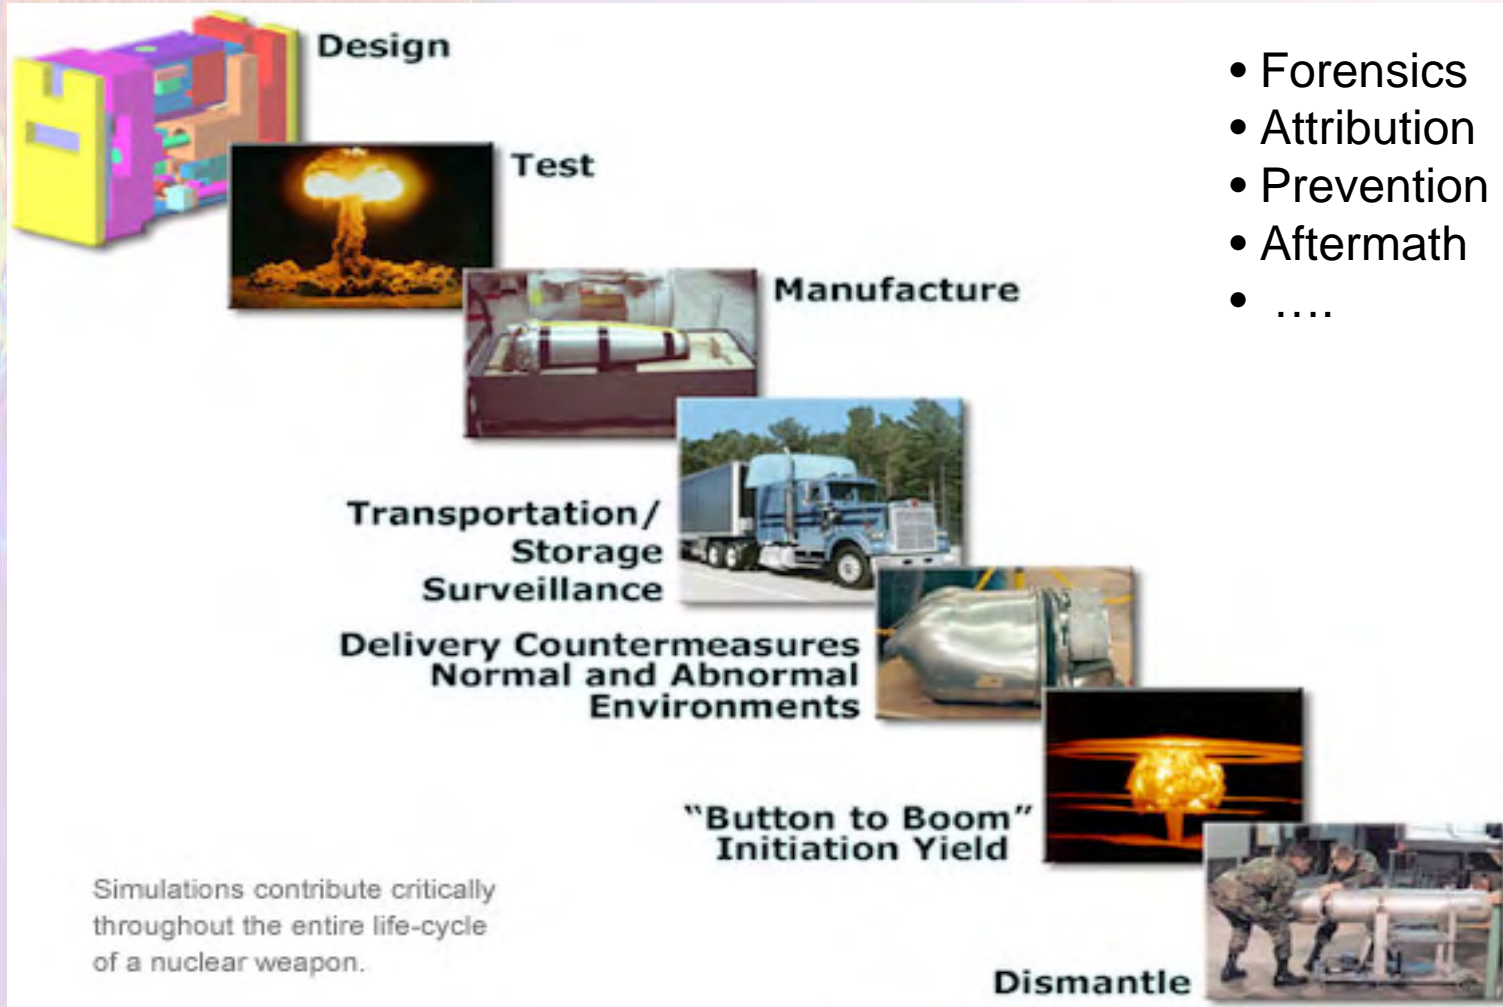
Design

Test

Manufacture

Transportation/
Storage
Surveillance

Delivery Countermeasures
Normal and Abnormal
Environments

"Button to Boom"
Initiation Yield

Dismantle

• Forensics
• Attribution
• Prevention
• Aftermath
• ....

Simulations contribute critically throughout the entire life-cycle of a nuclear weapon.